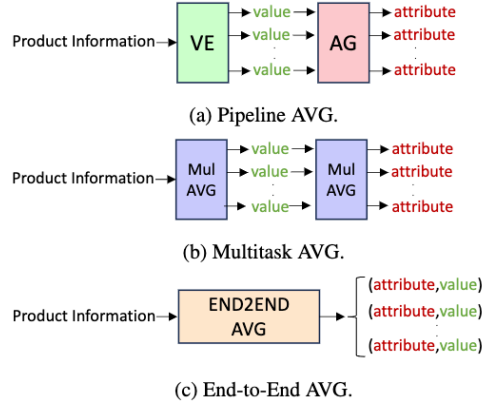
Product Information VE value value value AG attribute attribute attribute

(a) Pipeline AVG.

Product Information Mul AVG value value value Mul AVG attribute attribute attribute

(b) Multitask AVG.

Product Information END2END AVG (attribute,value) (attribute,value) (attribute,value)

(c) End-to-End AVG.